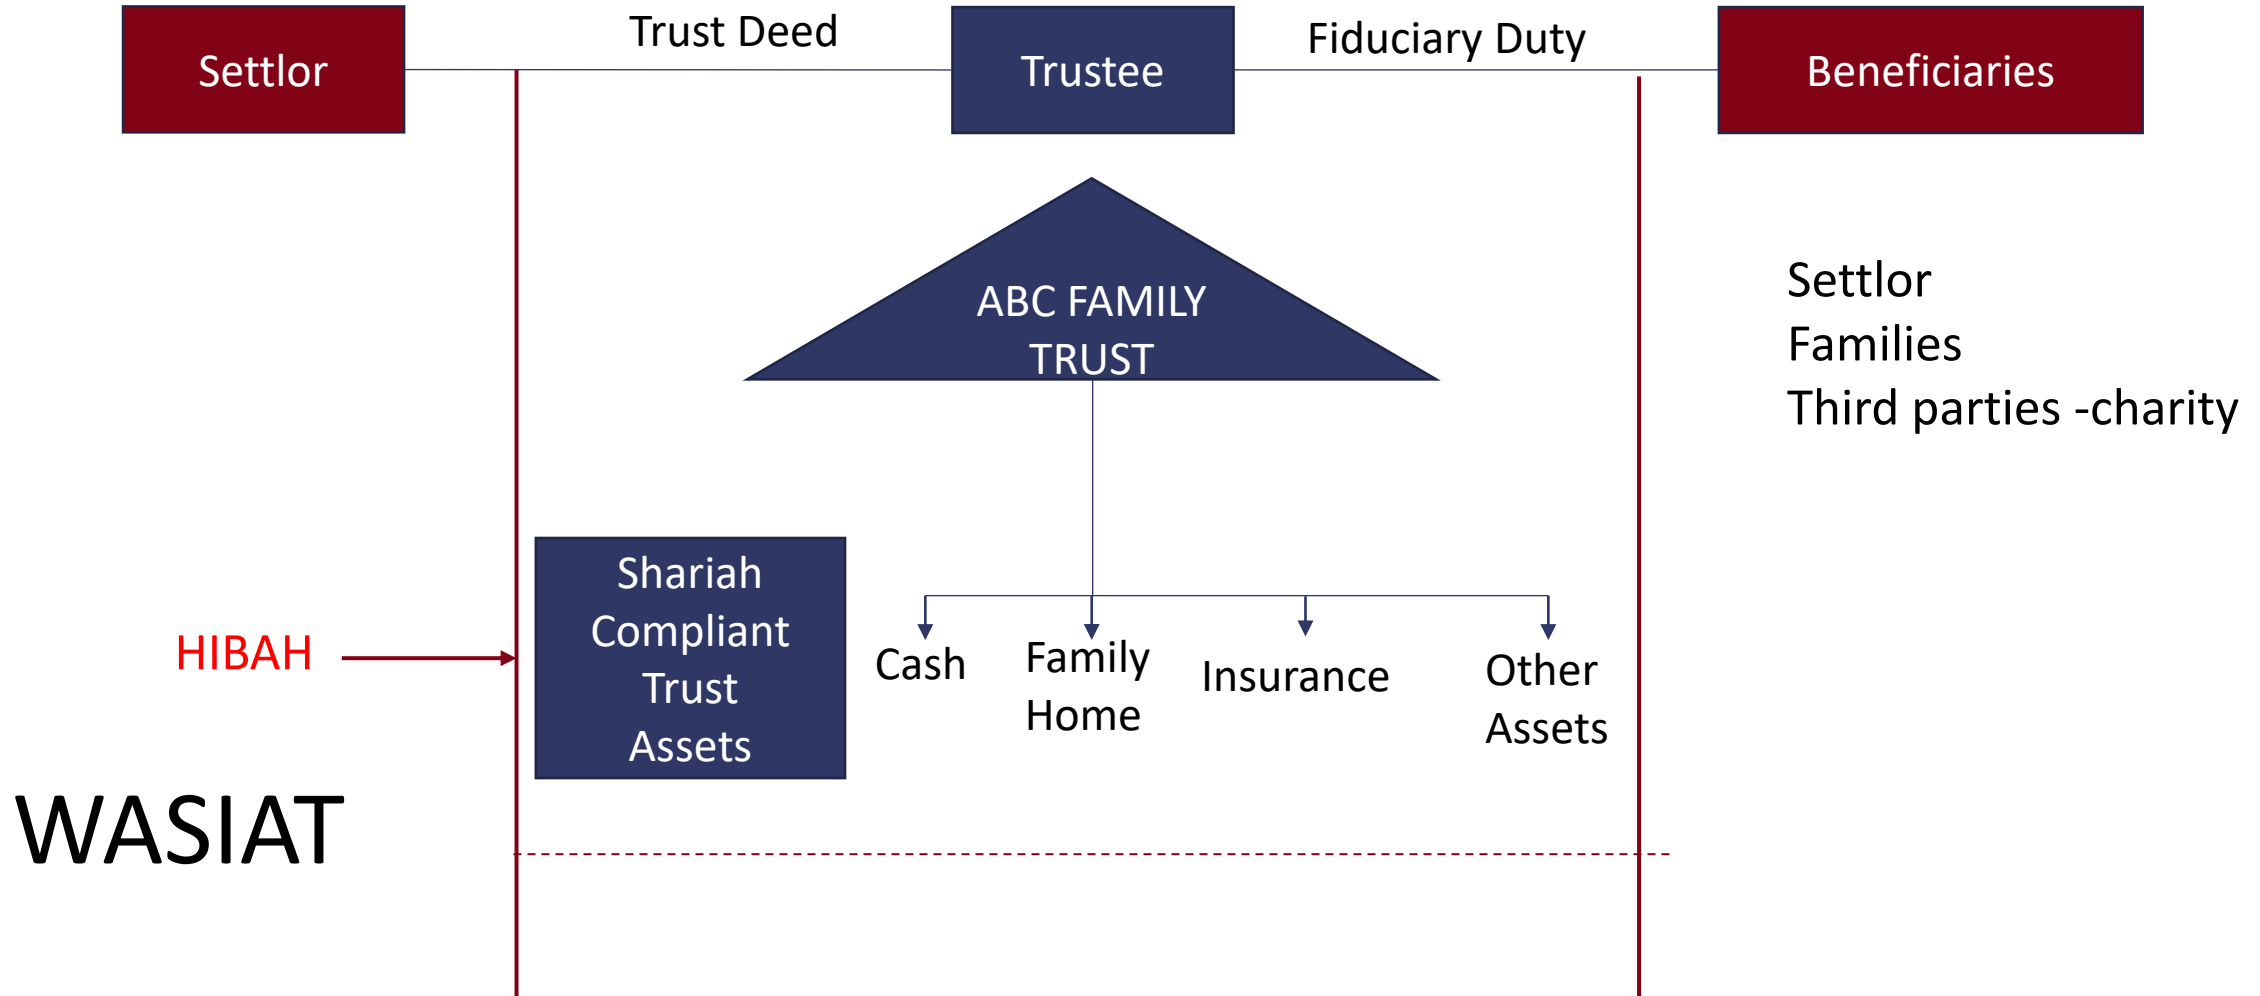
Settlor

Trust Deed

Trustee

Fiduciary Duty

Beneficiaries

ABC FAMILY TRUST

Settlor
Families
Third parties -charity

Shariah Compliant Trust Assets

HIBAH

Cash

Family Home

Insurance

Other Assets

WASIAT